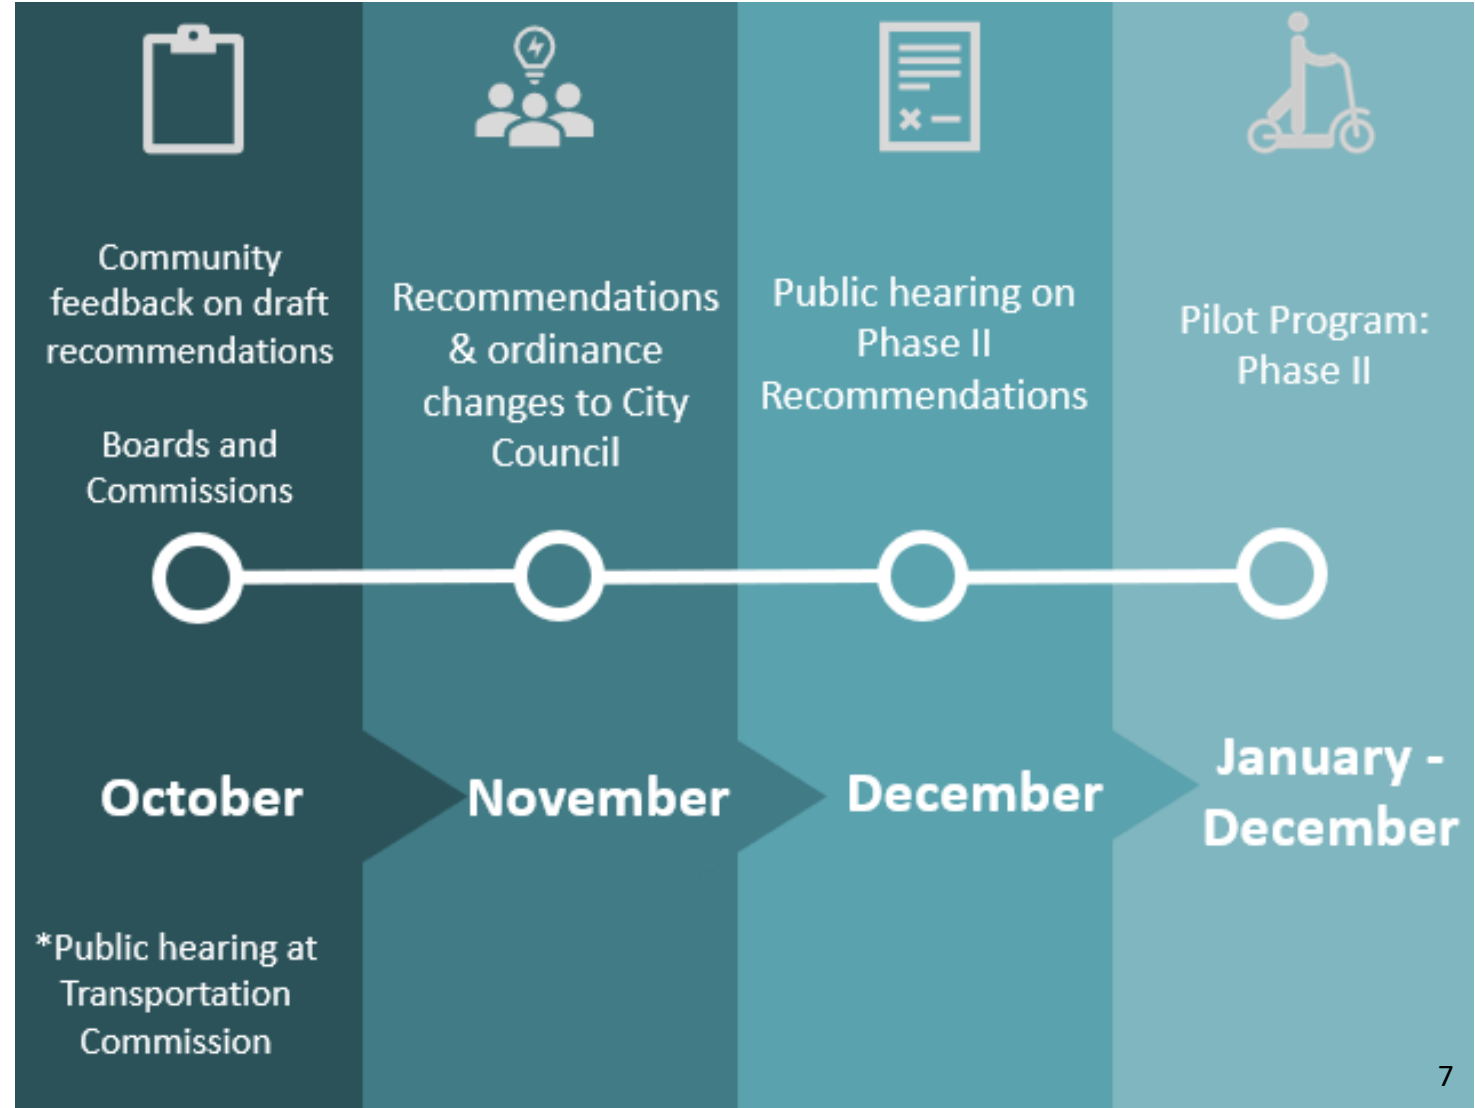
Community feedback on draft recommendations

Boards and Commissions

Recommendations & ordinance changes to City Council

Public hearing on Phase II Recommendations

Pilot Program: Phase II

October

November

December

January - December

*Public hearing at Transportation Commission

7